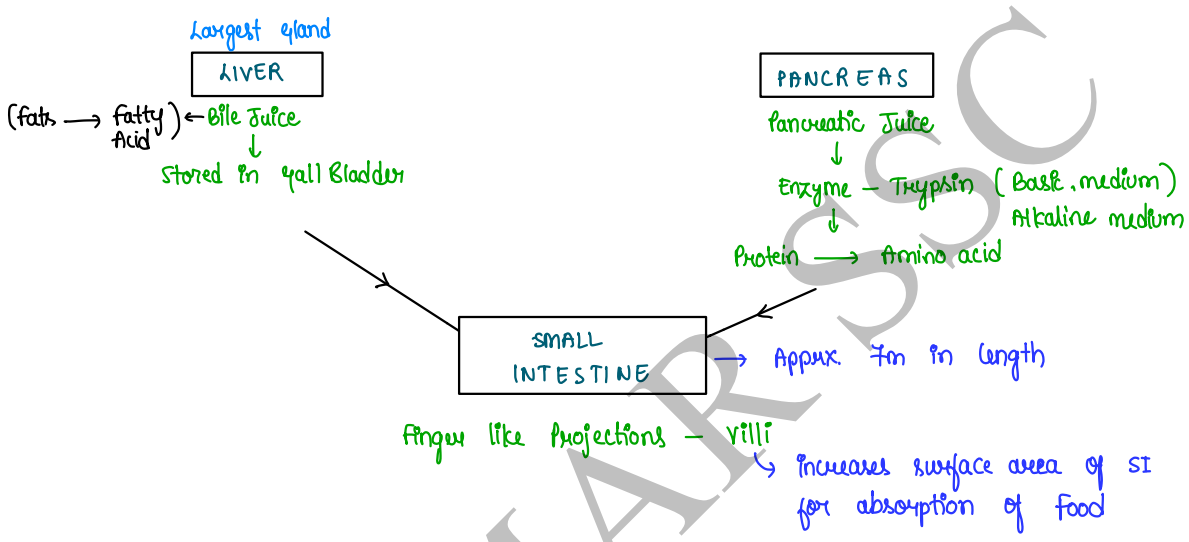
Largest gland
LIVER
(fats → fatty Acid) ← Bile Juice
↓
Stored in gall Bladder

PANCREAS
Pancreatic Juice
↓
Enzyme – Trypsin (Basic medium)
Alkaline medium
↓
Protein → Amino acid

SMALL INTESTINE → Appx. 7m in Length

Finger like Projections – Villi
↳ Increases surface area of SI for absorption of Food

ARSSC